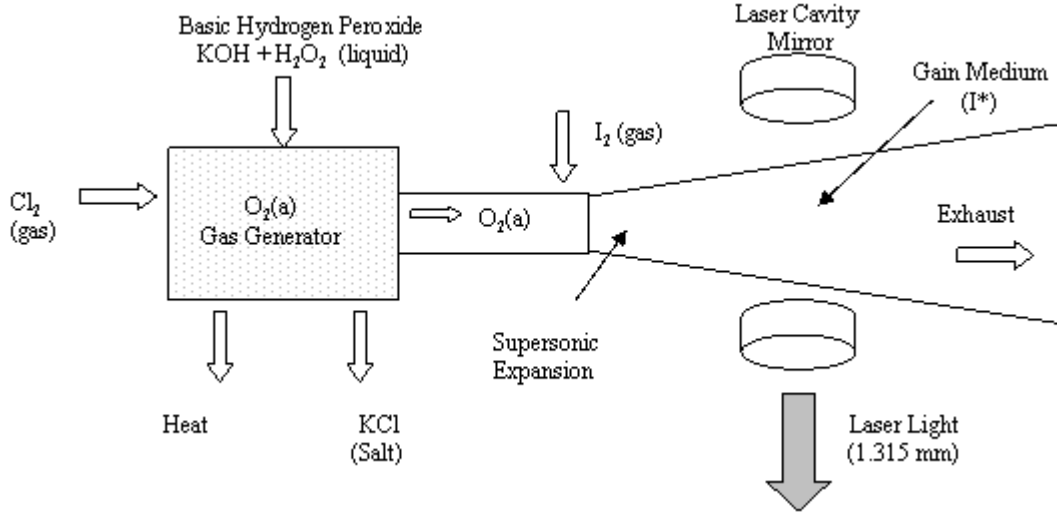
Basic Hydrogen Peroxide
KOH + $H_2O_2$ (liquid)

Laser Cavity
Mirror

Gain Medium
(I*)

$I_2$ (gas)

$Cl_2$
(gas)

$O_2$(a)
Gas Generator

$O_2$(a)

Exhaust

Supersonic
Expansion

Heat

KCl
(Salt)

Laser Light
(1.315 mm)